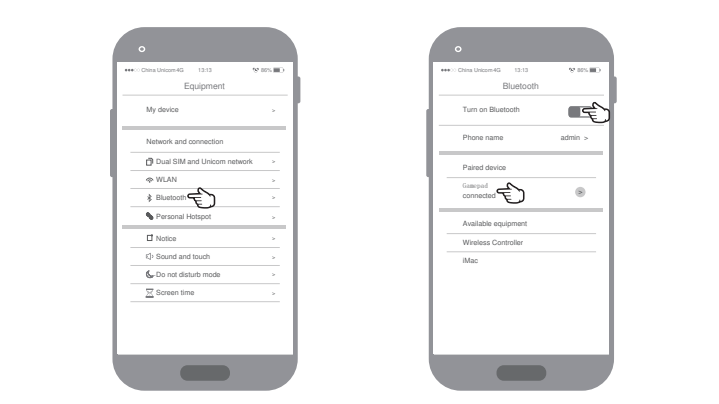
China Unicom 4G 13:13 98%

Equipment

My device >

Network and connection

Dual SIM and Unicom network >

WLAN >

Bluetooth >

Personal Hotspot >

Notice >

Sound and touch >

Do not disturb mode >

Screen time >

China Unicom 4G 13:13 98%

Bluetooth

Turn on Bluetooth

Phone name admin >

Paired device

Gamepad
connected >

Available equipment

Wireless Controller

iMac